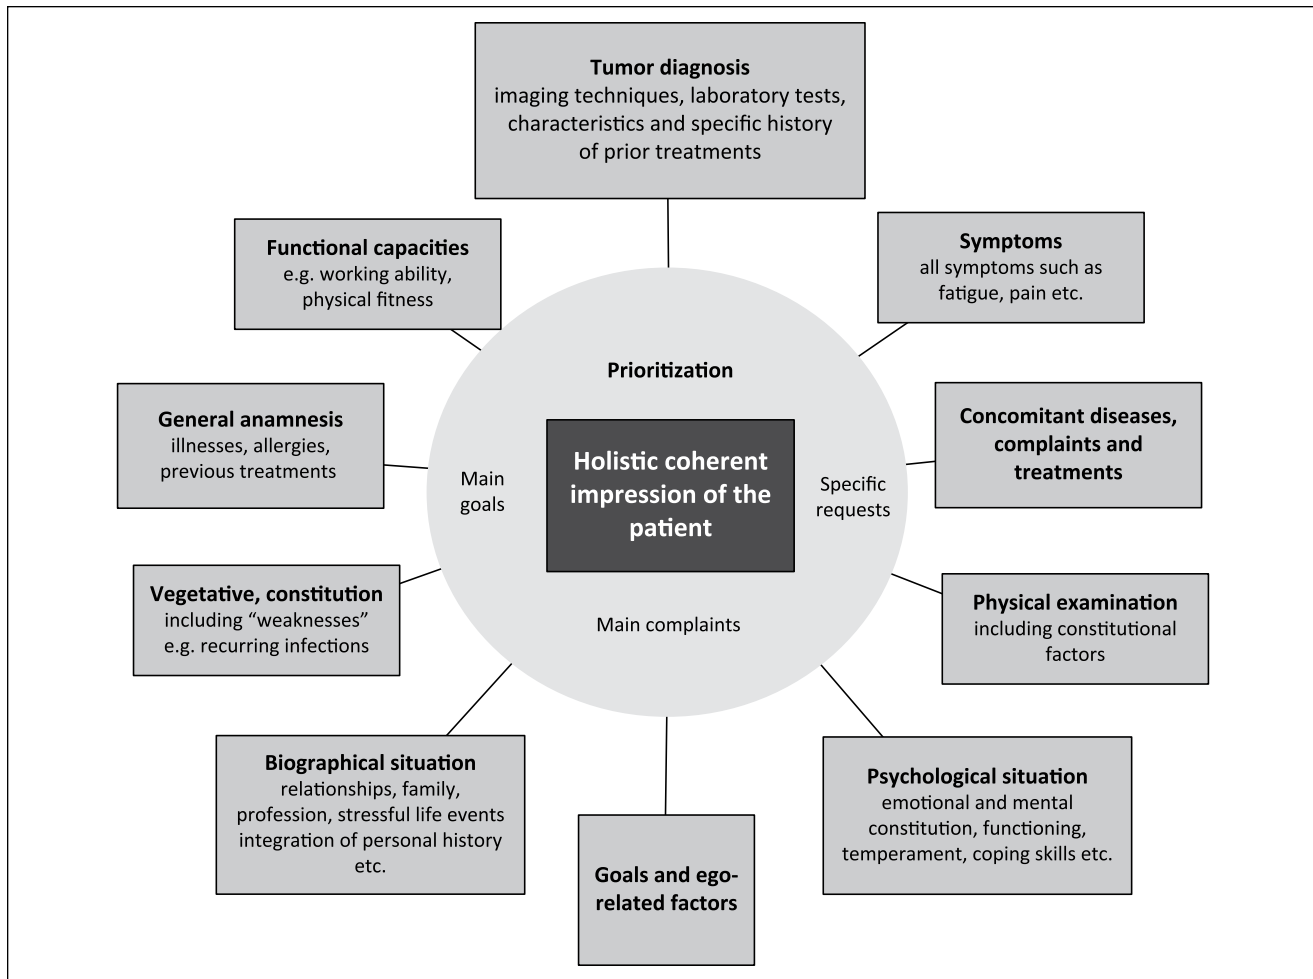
**Tumor diagnosis**
imaging techniques, laboratory tests, characteristics and specific history of prior treatments

**Functional capacities**
e.g. working ability, physical fitness

**Symptoms**
all symptoms such as fatigue, pain etc.

Prioritization

**General anamnesis**
illnesses, allergies, previous treatments

Main goals

**Holistic coherent impression of the patient**

Specific requests

**Concomitant diseases, complaints and treatments**

**Vegetative, constitution**
including "weaknesses" e.g. recurring infections

Main complaints

**Physical examination**
including constitutional factors

**Biographical situation**
relationships, family, profession, stressful life events integration of personal history etc.

**Goals and ego-related factors**

**Psychological situation**
emotional and mental constitution, functioning, temperament, coping skills etc.